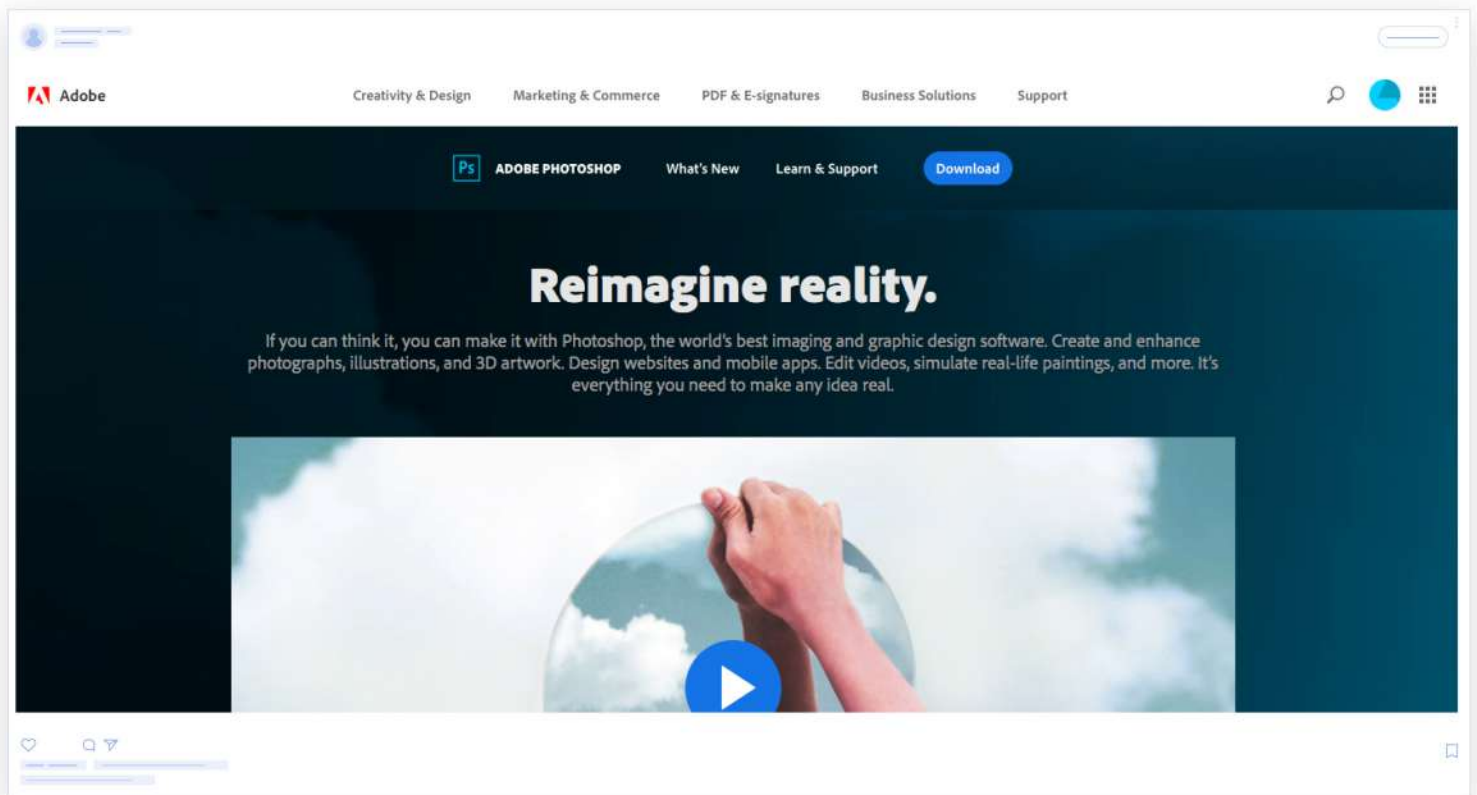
Adobe

Creativity & Design
Marketing & Commerce
PDF & E-signatures
Business Solutions
Support

Ps ADOBE PHOTOSHOP
What's New
Learn & Support
Download

Reimagine reality.

If you can think it, you can make it with Photoshop, the world's best imaging and graphic design software. Create and enhance photographs, illustrations, and 3D artwork. Design websites and mobile apps. Edit videos, simulate real-life paintings, and more. It's everything you need to make any idea real.